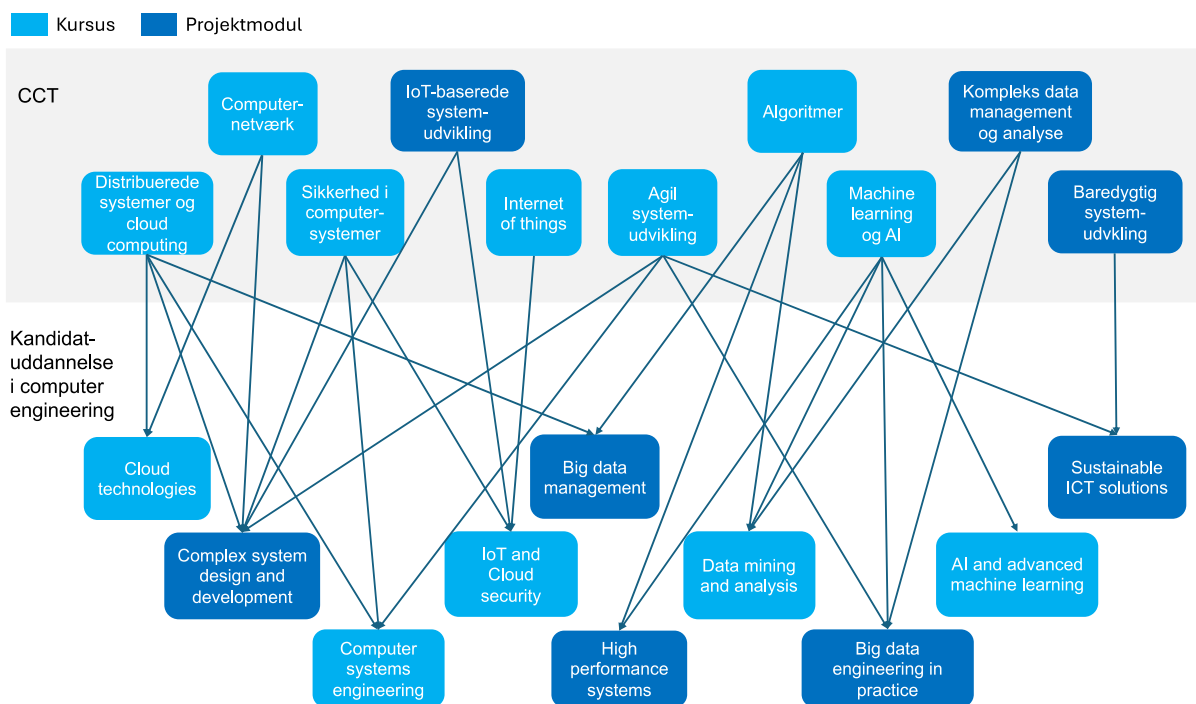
Kursus Projektmodul

CCT

Computernetværk

IoT-baserede systemudvikling

Algoritmer

Kompleks data management og analyse

Distribuerede systemer og cloud computing

Sikkerhed i computersystemer

Internet of things

Agil systemudvikling

Machine learning og AI

Baredygtig systemudvkling

Kandidatuddannelse i computer engineering

Cloud technologies

Big data management

Sustainable ICT solutions

Complex system design and development

IoT and Cloud security

Data mining and analysis

AI and advanced machine learning

Computer systems engineering

High performance systems

Big data engineering in practice